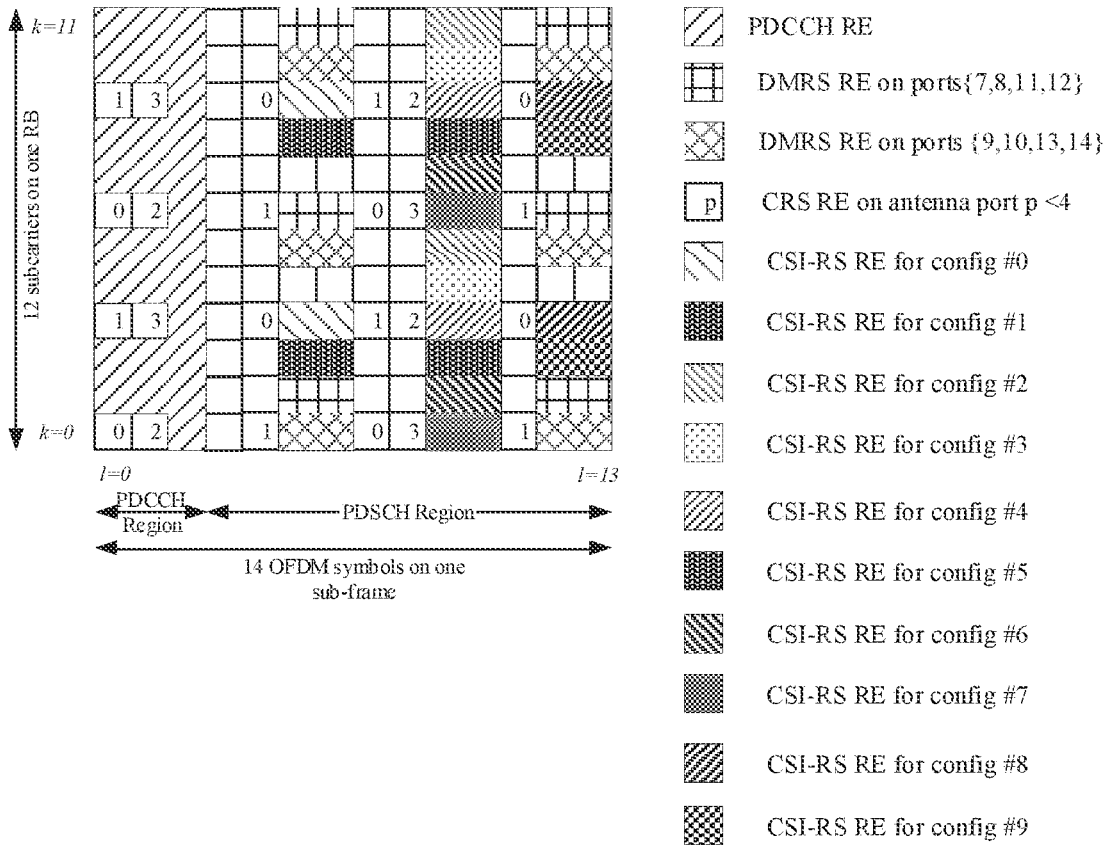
k=11

12 subcarriers on one RB

k=0

1 3
0 2
1 3
0 2

0
1
0
1

1 2
0 3
1 2
0 3

0
1
0
1

l=0

l=13

PDCCH Region

PDSCH Region

14 OFDM symbols on one sub-frame

PDCCH RE

DMRS RE on ports{7,8,11,12}

DMRS RE on ports {9,10,13,14}

p

CRS RE on antenna port p <4

CSI-RS RE for config #0

CSI-RS RE for config #1

CSI-RS RE for config #2

CSI-RS RE for config #3

CSI-RS RE for config #4

CSI-RS RE for config #5

CSI-RS RE for config #6

CSI-RS RE for config #7

CSI-RS RE for config #8

CSI-RS RE for config #9